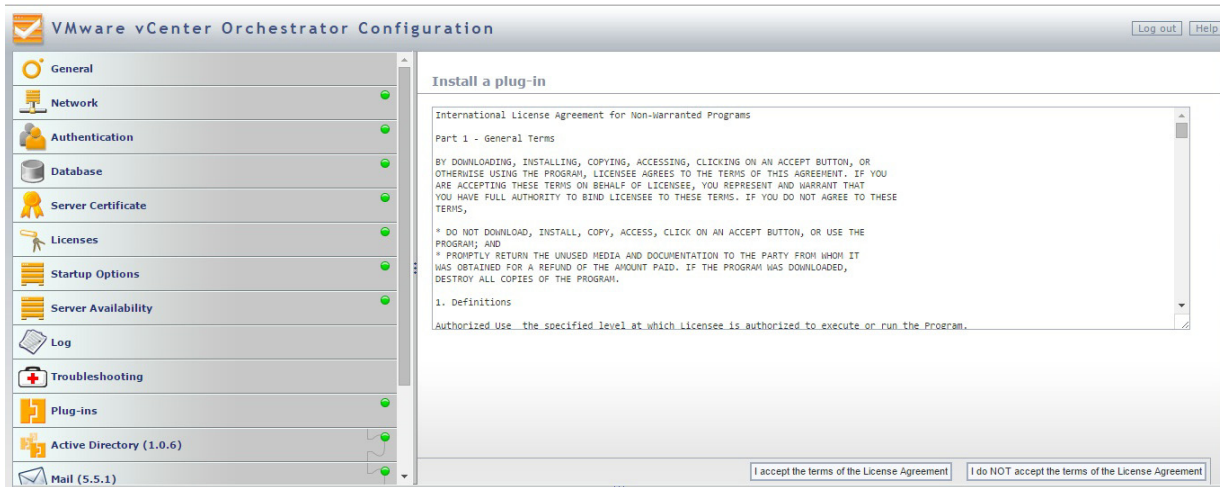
VMware vCenter Orchestrator Configuration

Log out | Help

General
Network
Authentication
Database
Server Certificate
Licenses
Startup Options
Server Availability
Log
Troubleshooting
Plug-ins
Active Directory (1.0.6)
Mail (5.5.1)

Install a plug-in

International License Agreement for Non-Warranted Programs

Part 1 - General Terms

BY DOWNLOADING, INSTALLING, COPYING, ACCESSING, CLICKING ON AN ACCEPT BUTTON, OR OTHERWISE USING THE PROGRAM, LICENSEE AGREES TO THE TERMS OF THIS AGREEMENT. IF YOU ARE ACCEPTING THESE TERMS ON BEHALF OF LICENSEE, YOU REPRESENT AND WARRANT THAT YOU HAVE FULL AUTHORITY TO BIND LICENSEE TO THESE TERMS. IF YOU DO NOT AGREE TO THESE TERMS,

* DO NOT DOWNLOAD, INSTALL, COPY, ACCESS, CLICK ON AN ACCEPT BUTTON, OR USE THE PROGRAM; AND
* PROMPTLY RETURN THE UNUSED MEDIA AND DOCUMENTATION TO THE PARTY FROM WHOM IT WAS OBTAINED FOR A REFUND OF THE AMOUNT PAID. IF THE PROGRAM WAS DOWNLOADED, DESTROY ALL COPIES OF THE PROGRAM.

1. Definitions

Authorized Use  the specified level at which Licensee is authorized to execute or run the Program.

I accept the terms of the License Agreement | I do NOT accept the terms of the License Agreement